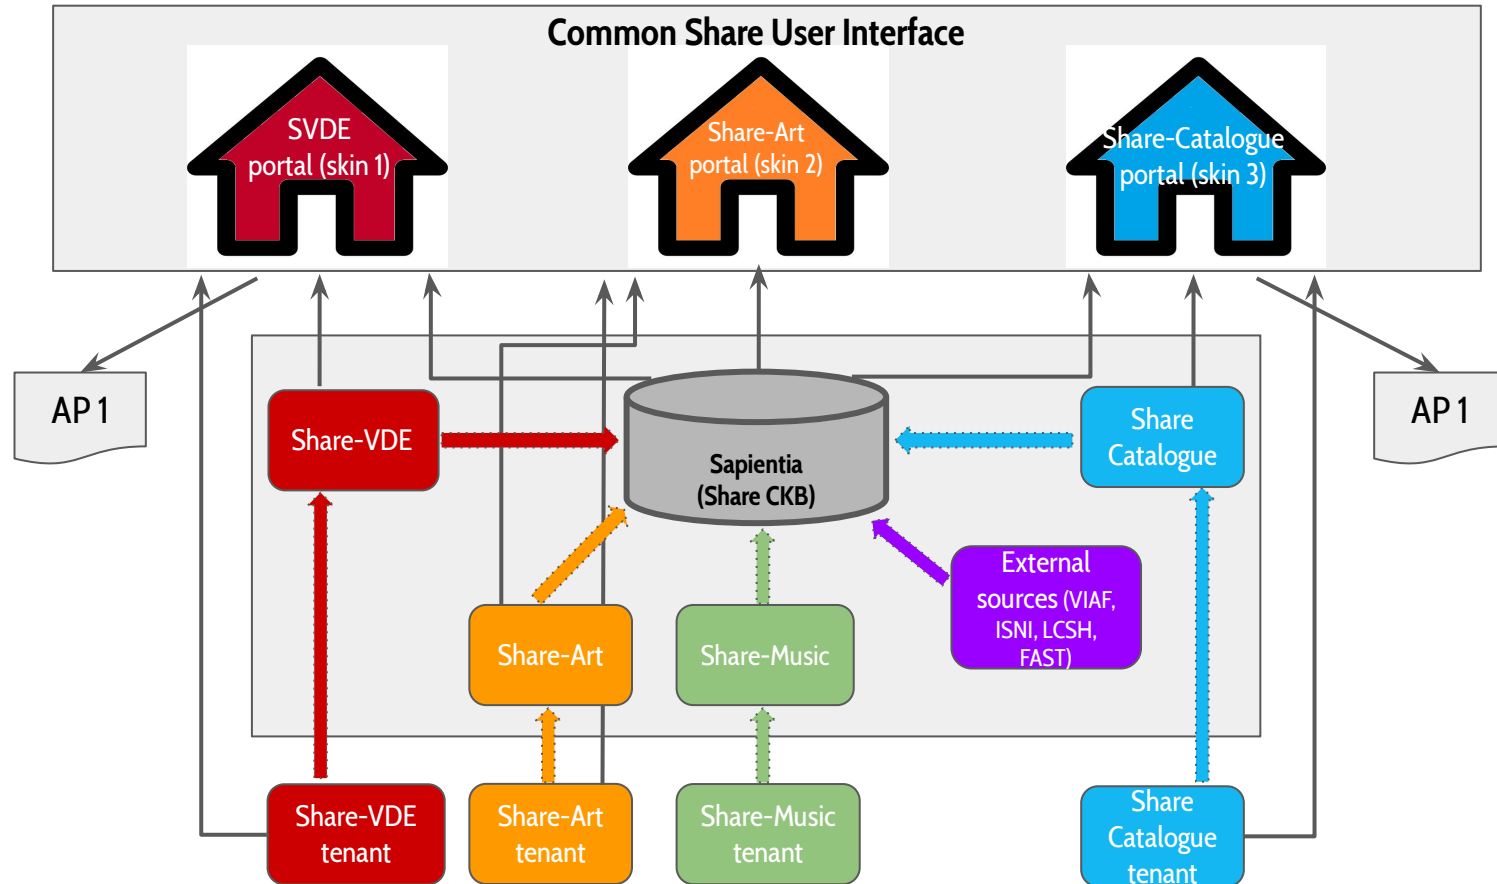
Common Share User Interface

SVDE portal (skin 1)

Share-Art portal (skin 2)

Share-Catalogue portal (skin 3)

AP 1

AP 1

Share-VDE

Sapientia (Share CKB)

Share Catalogue

External sources (VIAF, ISNI, LCSH, FAST)

Share-Art

Share-Music

Share-VDE tenant

Share-Art tenant

Share-Music tenant

Share Catalogue tenant